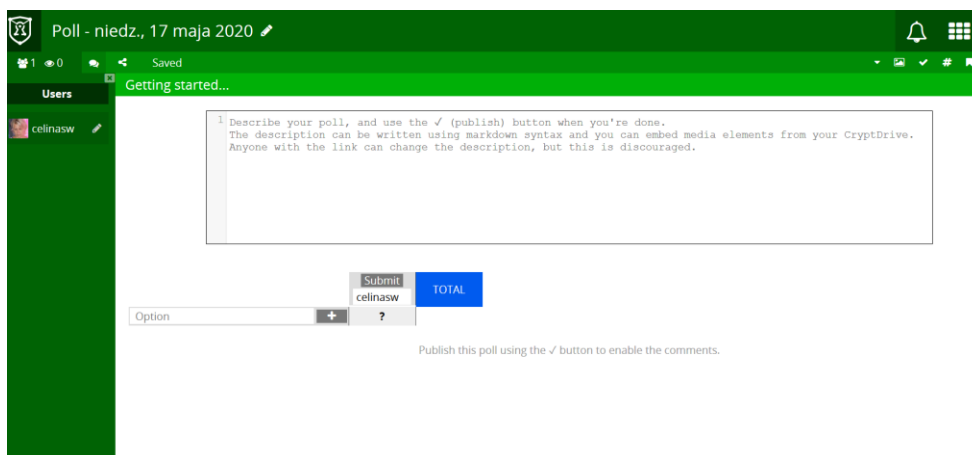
Poll - niedz., 17 maja 2020

1 0 Saved

Users

celinasw

Getting started...

1 Describe your poll, and use the ✓ (publish) button when you're done.
The description can be written using markdown syntax and you can embed media elements from your CryptDrive.
Anyone with the link can change the description, but this is discouraged.

Submit
celinasw

TOTAL

Option

+

?

Publish this poll using the ✓ button to enable the comments.